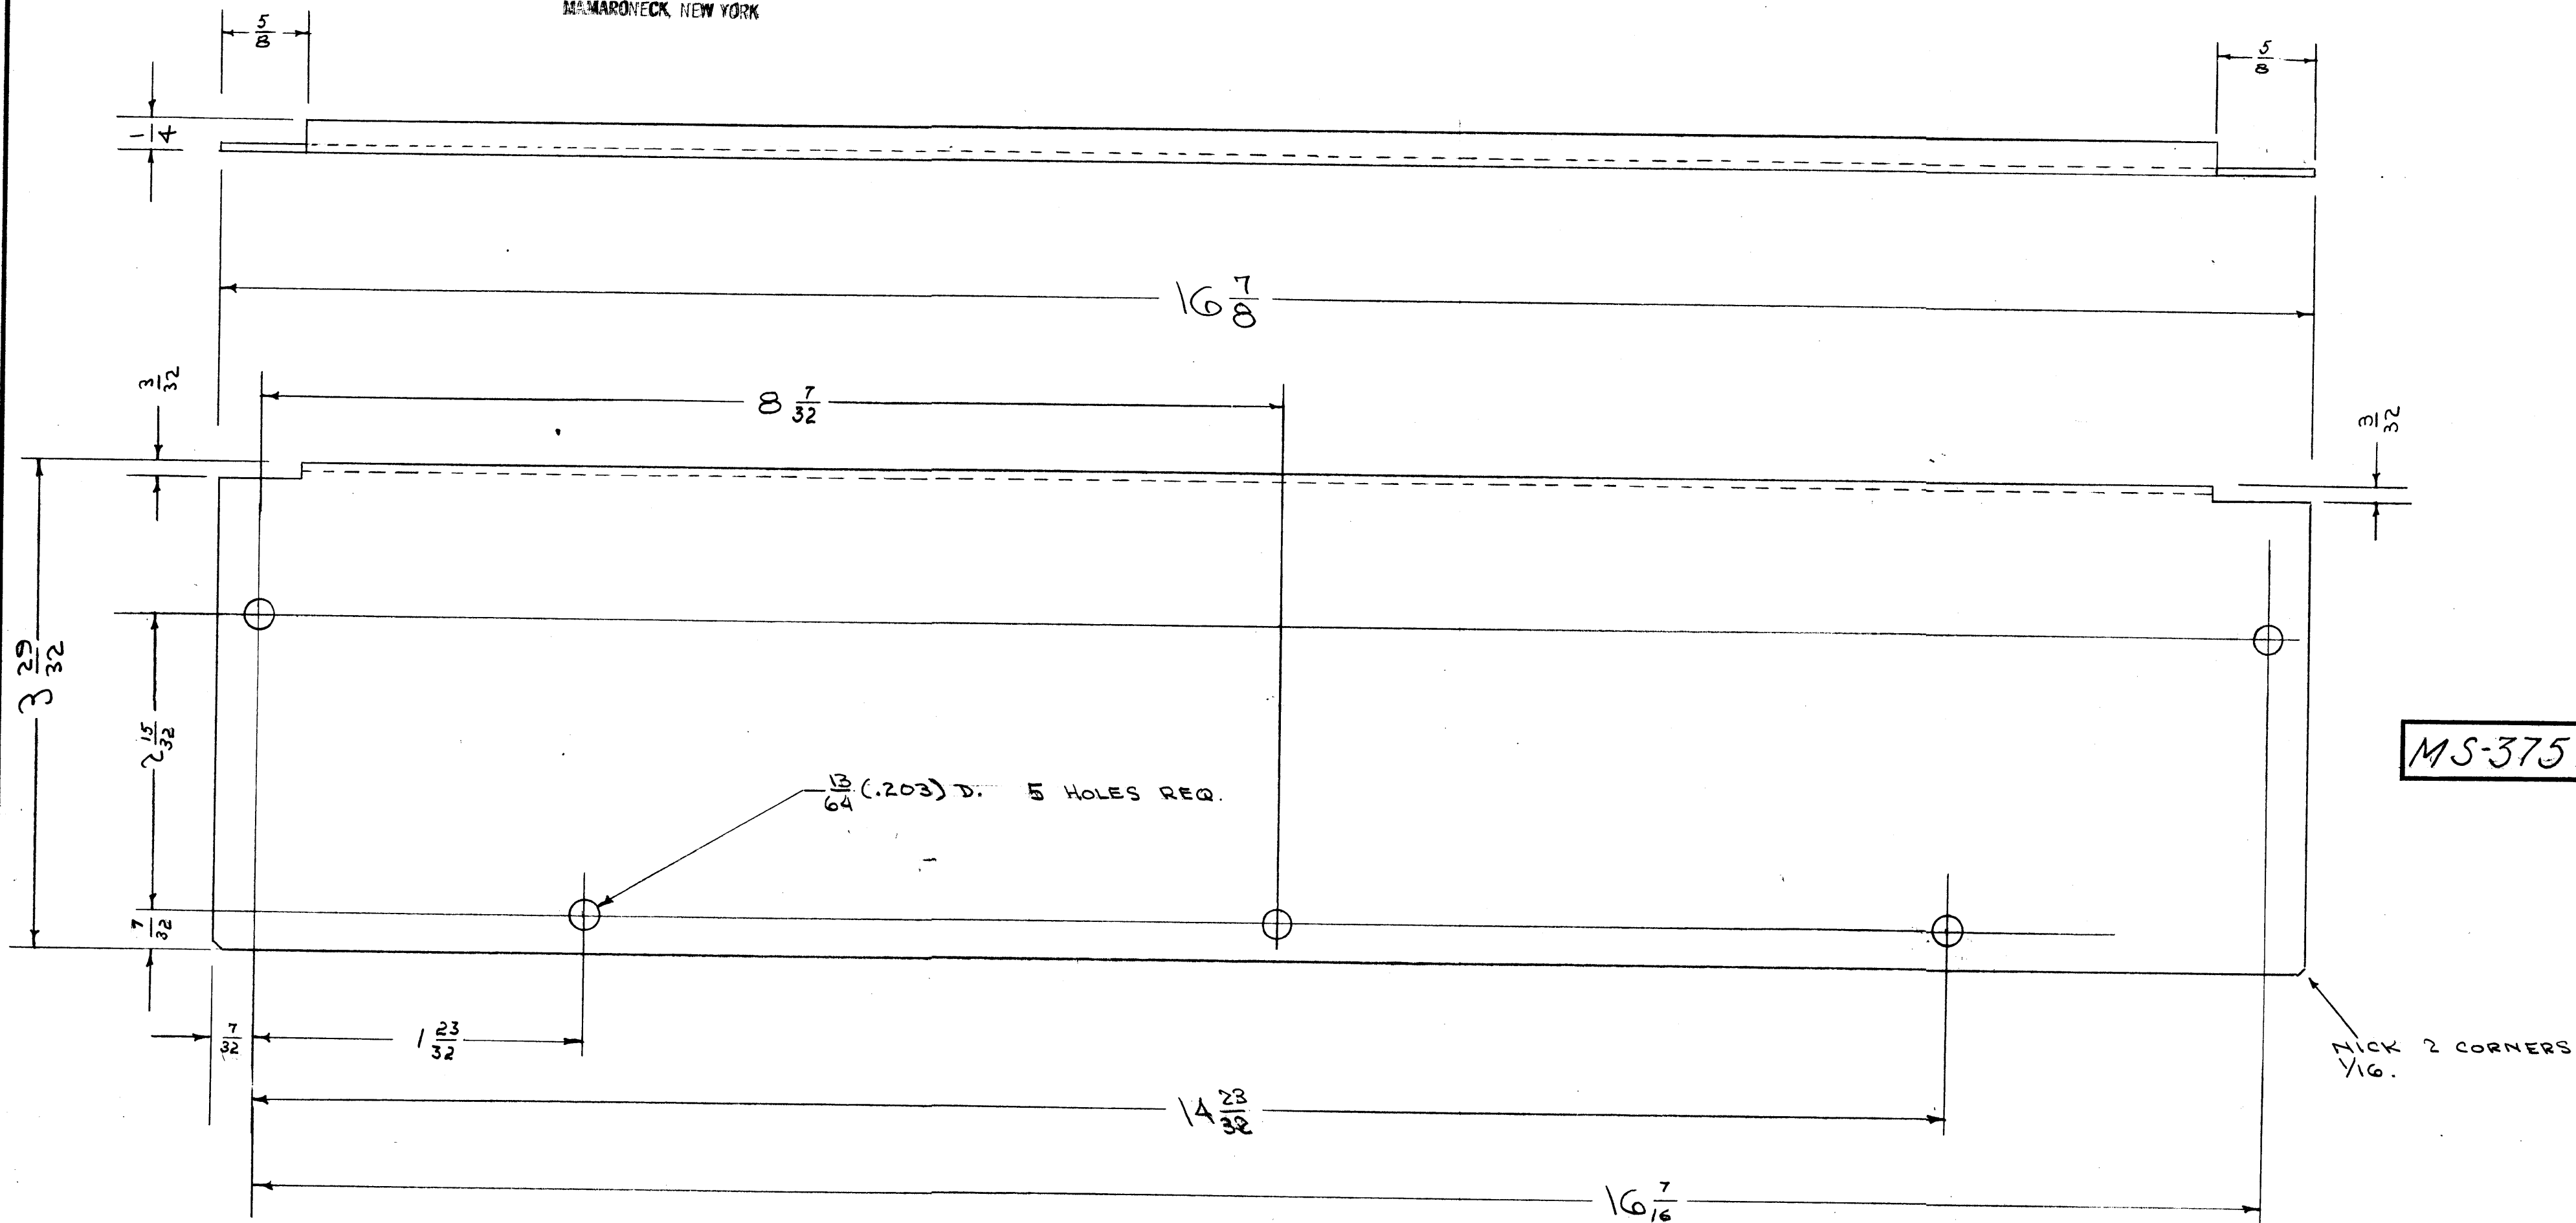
MAMARONECK, NEW YORK

$\frac{5}{8}$

$\frac{5}{8}$

$\frac{1}{4}$

$16\frac{7}{8}$

$\frac{3}{32}$

$8\frac{7}{32}$

$\frac{3}{32}$

$3\frac{29}{32}$

$2\frac{15}{32}$

$\frac{13}{64}$ (.203) D. 5 HOLES REQ.

MS-375

$\frac{7}{32}$

$\frac{7}{32}$

$1\frac{23}{32}$

NICK 2 CORNERS $\frac{1}{16}$.

$14\frac{23}{32}$

$16\frac{7}{16}$